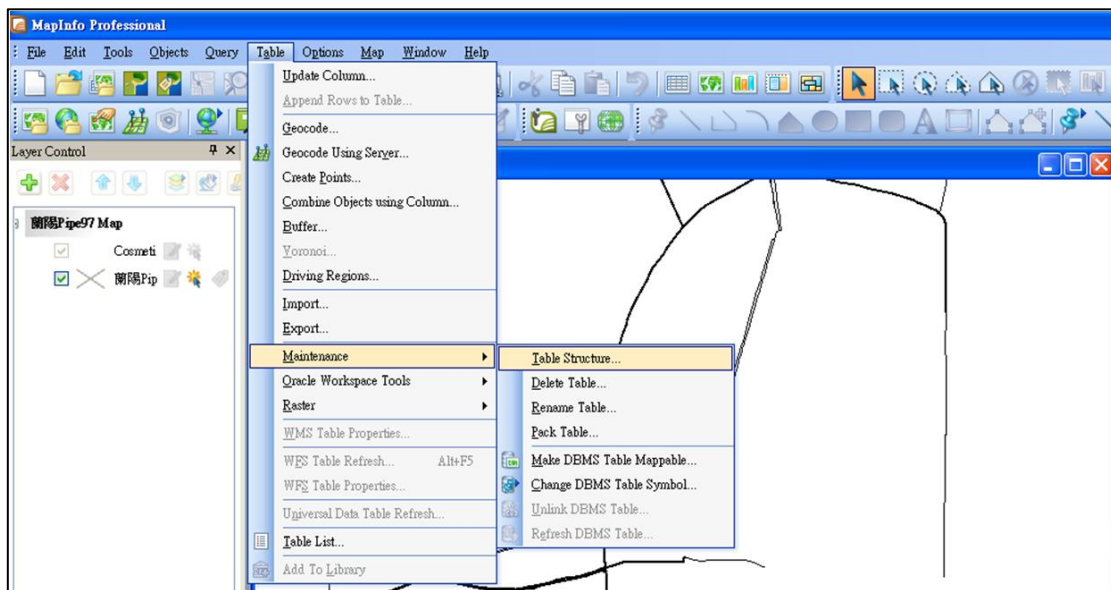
MapInfo Professional

File Edit Tools Objects Query Table Options Map Window Help

Layer Control

蘭陽Pipe97 Map

Cosmeti

蘭陽Pip

Update Column...
Append Rows to Table...
Geocode...
Geocode Using Server...
Create Points...
Combine Objects using Column...
Buffer...
Voronoi...
Driving Regions...
Import...
Export...
Maintenance
Oracle Workspace Tools
Raster
WMS Table Properties...
WFS Table Refresh... Alt+F5
WFS Table Properties...
Universal Data Table Refresh...
Table List...
Add To Library

Table Structure...
Delete Table...
Rename Table...
Pack Table...
Make DBMS Table Mappable...
Change DBMS Table Symbol...
Unlink DBMS Table...
Refresh DBMS Table...